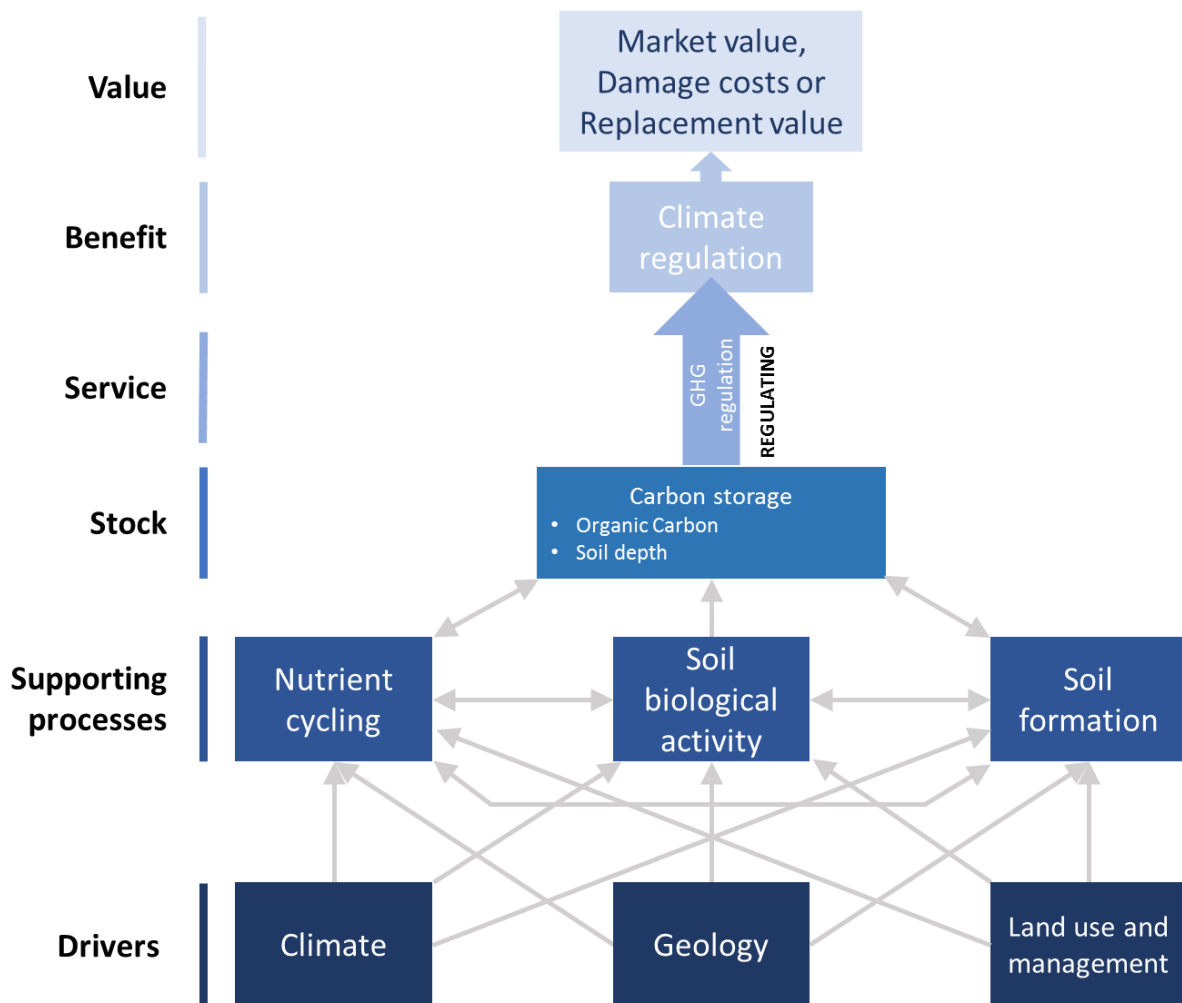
Value

Market value, Damage costs or Replacement value

Benefit

Climate regulation

Service

GHG regulation

REGULATING

Stock

Carbon storage
• Organic Carbon
• Soil depth

Supporting processes

Nutrient cycling

Soil biological activity

Soil formation

Drivers

Climate

Geology

Land use and management